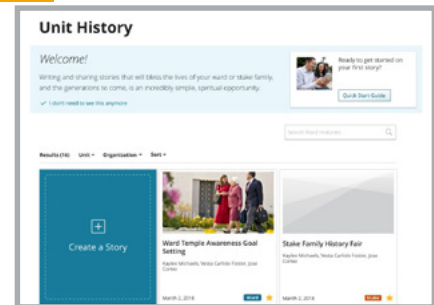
Unit History

Welcome!

Writing and sharing stories that will bless the lives of your ward or stake family, and the generations to come, is an incredibly simple, spiritual opportunity.

✓ I don't need to see this anymore

Ready to get started on your first story?

Quick Start Guide

Search Ward Histories

Results (16) Unit ▾ Organization ▾ Sort ▾

Create a Story

Ward Temple Awareness Goal Setting

Kaylee Michaels, Yeska Carlisle Foster, Jose Cortez

March 2, 2018 Ward

Stake Family History Fair

Kaylee Michaels, Yeska Carlisle Foster, Jose Cortez

March 2, 2018 Stake